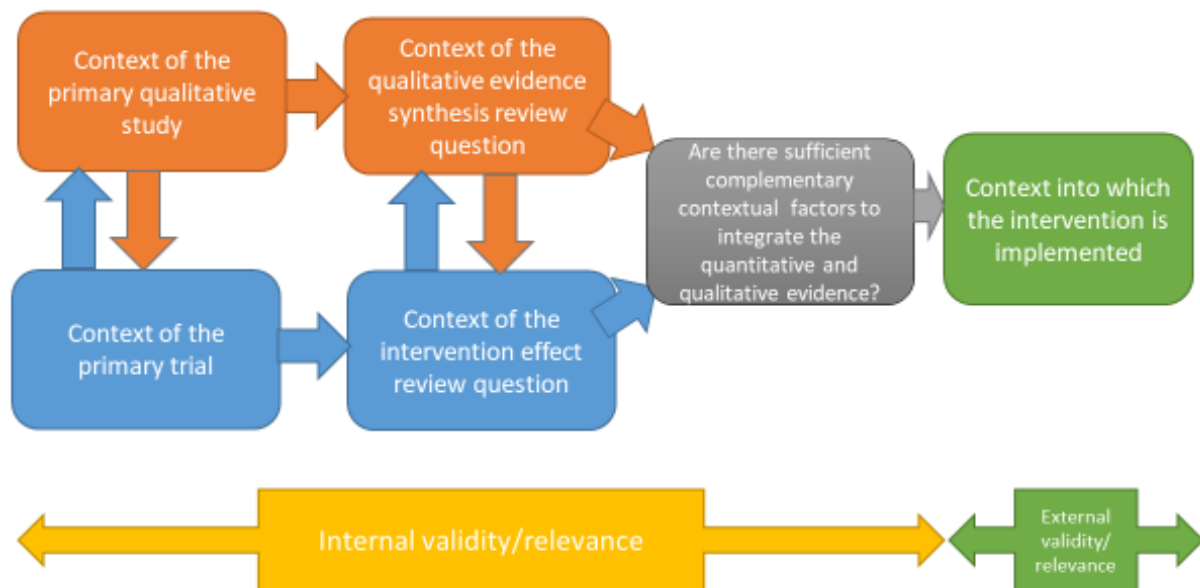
Context of the primary qualitative study

Context of the qualitative evidence synthesis review question

Are there sufficient complementary contextual factors to integrate the quantitative and qualitative evidence?

Context into which the intervention is implemented

Context of the primary trial

Context of the intervention effect review question

Internal validity/relevance

External validity/ relevance